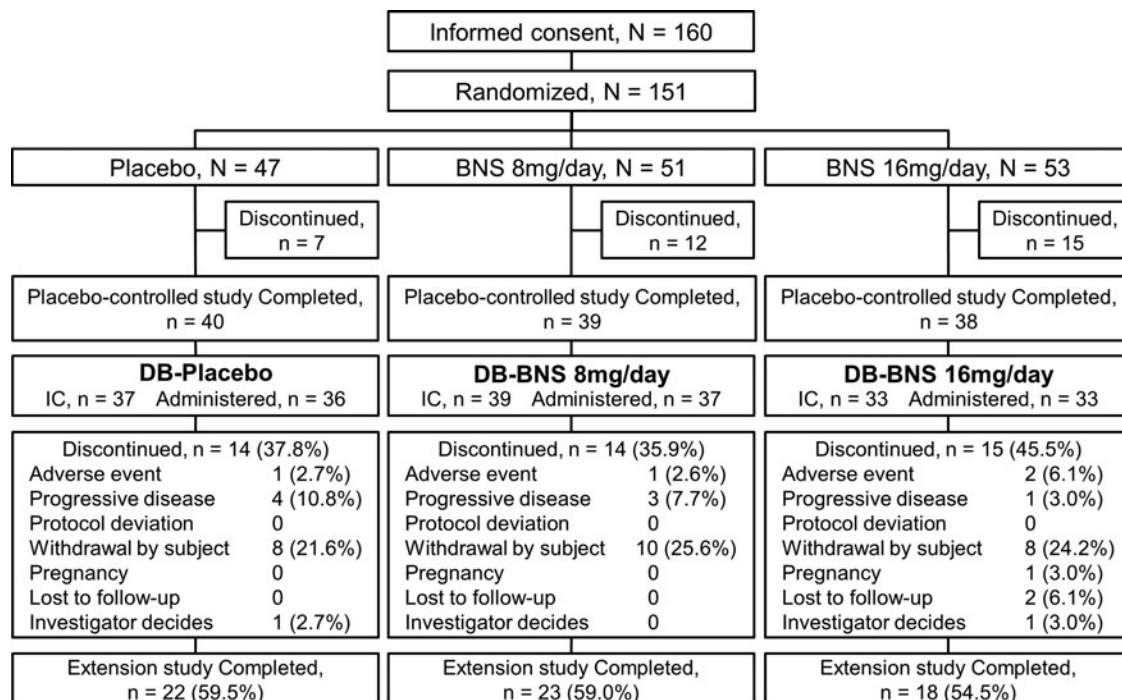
Informed consent, N = 160

Randomized, N = 151

Placebo, N = 47

Discontinued, n = 7

Placebo-controlled study Completed, n = 40

**DB-Placebo**
IC, n = 37 Administered, n = 36

Discontinued, n = 14 (37.8%)

| | |
|---|---|
| Adverse event | 1 (2.7%) |
| Progressive disease | 4 (10.8%) |
| Protocol deviation | 0 |
| Withdrawal by subject | 8 (21.6%) |
| Pregnancy | 0 |
| Lost to follow-up | 0 |
| Investigator decides | 1 (2.7%) |

Extension study Completed, n = 22 (59.5%)

BNS 8mg/day, N = 51

Discontinued, n = 12

Placebo-controlled study Completed, n = 39

**DB-BNS 8mg/day**
IC, n = 39 Administered, n = 37

Discontinued, n = 14 (35.9%)

| | |
|---|---|
| Adverse event | 1 (2.6%) |
| Progressive disease | 3 (7.7%) |
| Protocol deviation | 0 |
| Withdrawal by subject | 10 (25.6%) |
| Pregnancy | 0 |
| Lost to follow-up | 0 |
| Investigator decides | 0 |

Extension study Completed, n = 23 (59.0%)

BNS 16mg/day, N = 53

Discontinued, n = 15

Placebo-controlled study Completed, n = 38

**DB-BNS 16mg/day**
IC, n = 33 Administered, n = 33

Discontinued, n = 15 (45.5%)

| | |
|---|---|
| Adverse event | 2 (6.1%) |
| Progressive disease | 1 (3.0%) |
| Protocol deviation | 0 |
| Withdrawal by subject | 8 (24.2%) |
| Pregnancy | 1 (3.0%) |
| Lost to follow-up | 2 (6.1%) |
| Investigator decides | 1 (3.0%) |

Extension study Completed, n = 18 (54.5%)